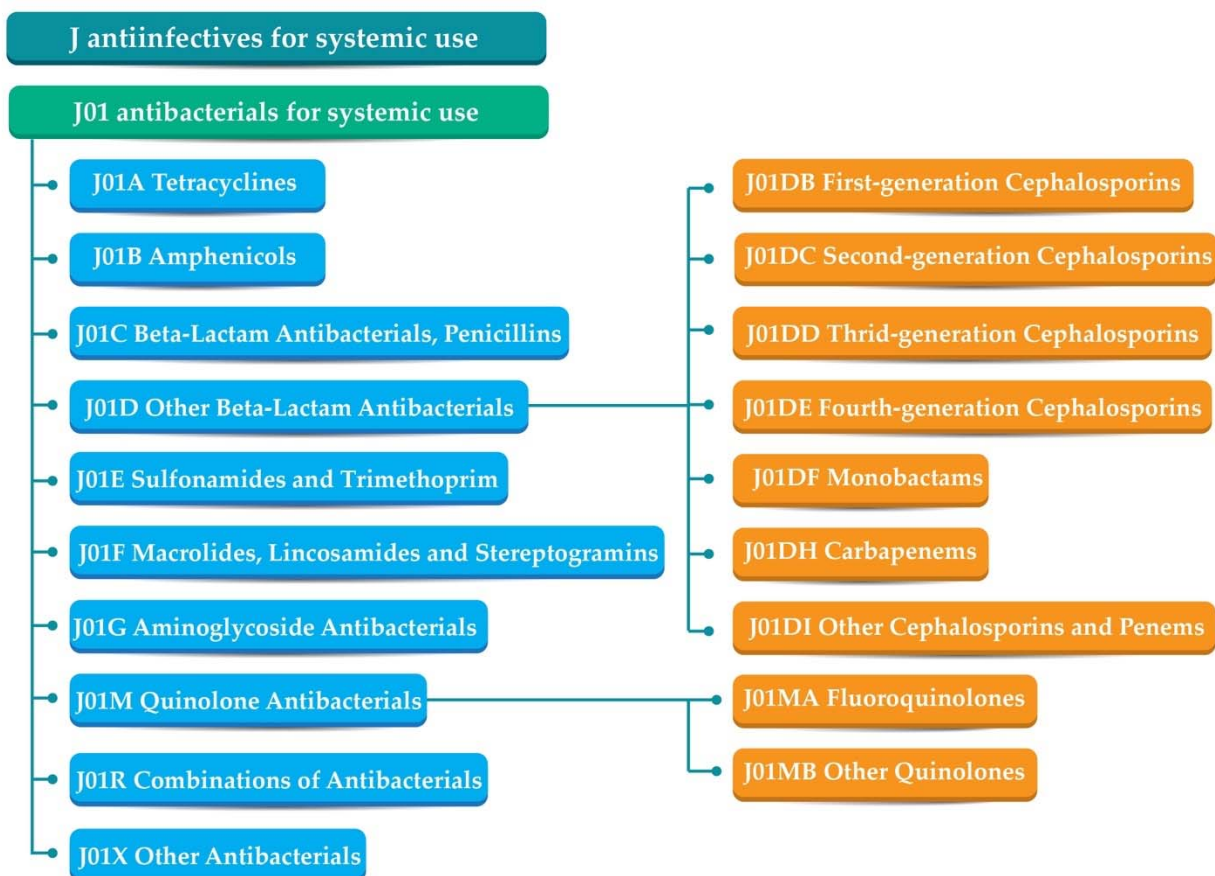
J antiinfectives for systemic use

J01 antibacterials for systemic use

J01A Tetracyclines

J01B Amphenicols

J01C Beta-Lactam Antibacterials, Penicillins

J01D Other Beta-Lactam Antibacterials

J01E Sulfonamides and Trimethoprim

J01F Macrolides, Lincosamides and Stereptogramins

J01G Aminoglycoside Antibacterials

J01M Quinolone Antibacterials

J01R Combinations of Antibacterials

J01X Other Antibacterials

J01DB First-generation Cephalosporins

J01DC Second-generation Cephalosporins

J01DD Thrid-generation Cephalosporins

J01DE Fourth-generation Cephalosporins

J01DF Monobactams

J01DH Carbapenems

J01DI Other Cephalosporins and Penems

J01MA Fluoroquinolones

J01MB Other Quinolones